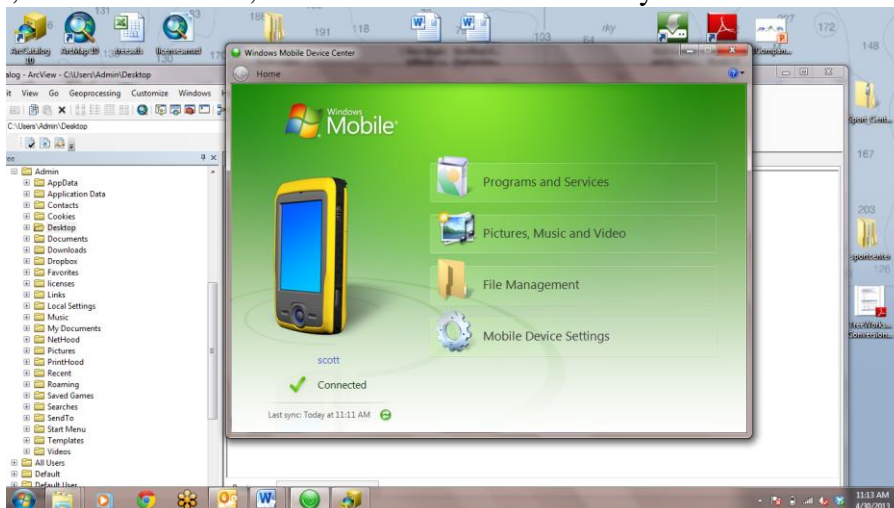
ArcCatalog 10
ArcMap 10
gcsstats
licensesused
alog - ArcView - C:\Users\Admin\Desktop
it View Go Geoprocessing Customize Windows
C:\Users\Admin\Desktop
Admin
AppData
Application Data
Contacts
Cookies
Desktop
Documents
Downloads
Dropbox
Favorites
licenses
Links
Local Settings
Music
My Documents
NetHood
Pictures
PrintHood
Recent
Roaming
Saved Games
Searches
SendTo
Start Menu
Templates
Videos
All Users
Default
Default User

Windows Mobile Device Center
Home
Windows Mobile
Programs and Services
Pictures, Music and Video
File Management
Mobile Device Settings
scott
Connected
Last sync: Today at 11:11 AM

sportcenter
11:13 AM
4/30/2013